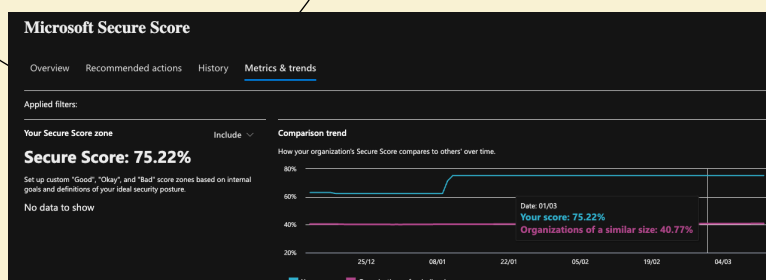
Microsoft Secure Score

Overview Recommended actions History Metrics & trends

Applied filters:

Your Secure Score zone

Include

Secure Score: 75.22%

Set up custom "Good", "Okay", and "Bad" score zones based on internal goals and definitions of your ideal security posture.

No data to show

Comparison trend

How your organization's Secure Score compares to others' over time.

80%

60%

40%

20%

Date: 01/03

Your score: 75.22%

Organizations of a similar size: 40.77%

25/12 08/01 22/01 05/02 19/02 04/03